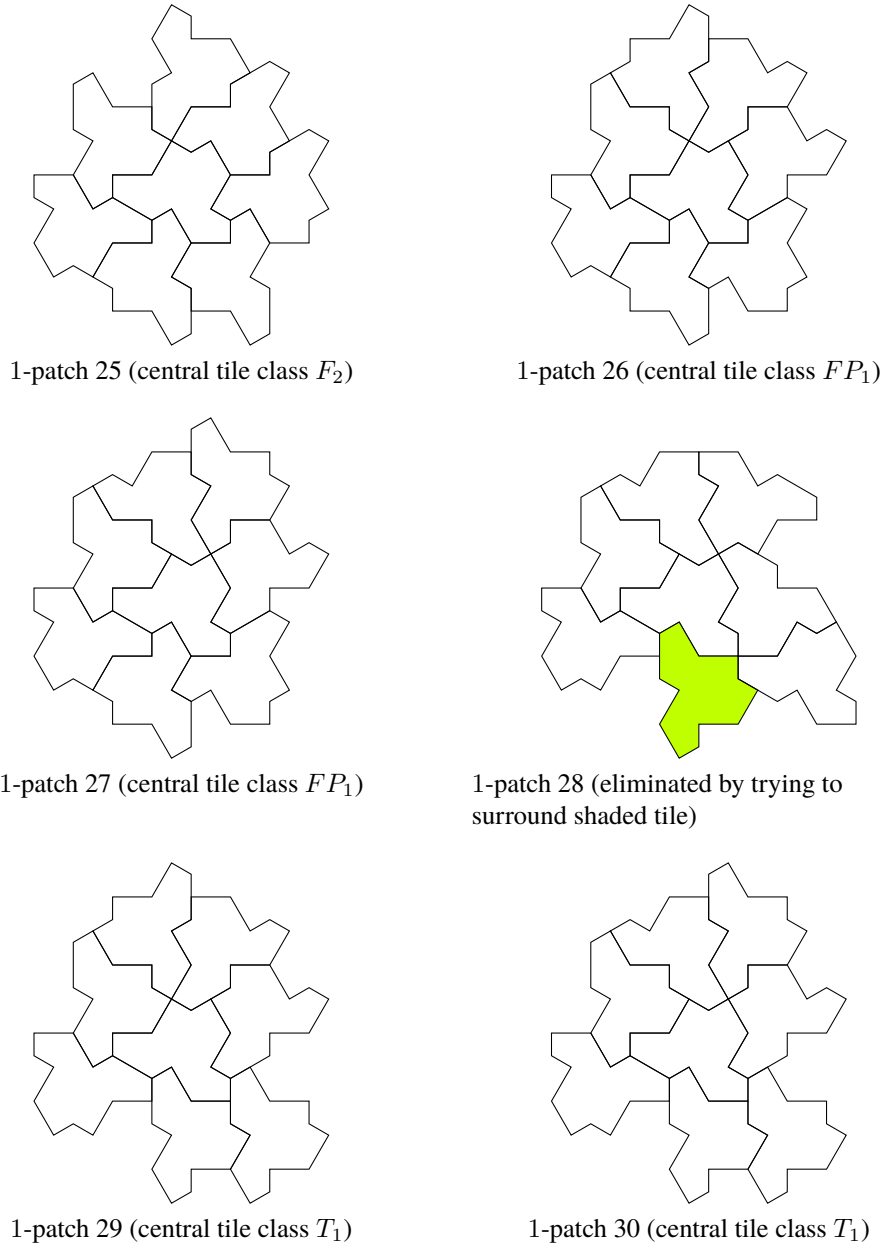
1-patch 25 (central tile class $F_2$)

1-patch 26 (central tile class $FP_1$)

1-patch 27 (central tile class $FP_1$)

1-patch 28 (eliminated by trying to surround shaded tile)

1-patch 29 (central tile class $T_1$)

1-patch 30 (central tile class $T_1$)